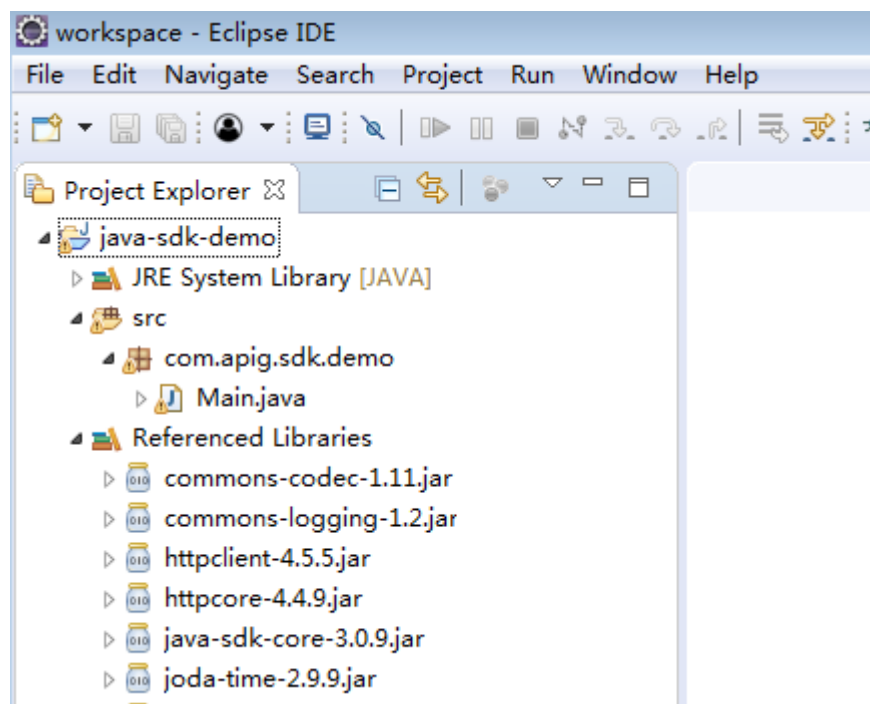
workspace - Eclipse IDE

File Edit Navigate Search Project Run Window Help

Project Explorer ☒

java-sdk-demo

JRE System Library [JAVA]

src

com.apig.sdk.demo

Main.java

Referenced Libraries

commons-codec-1.11.jar

commons-logging-1.2.jar

httpclient-4.5.5.jar

httpcore-4.4.9.jar

java-sdk-core-3.0.9.jar

joda-time-2.9.9.jar